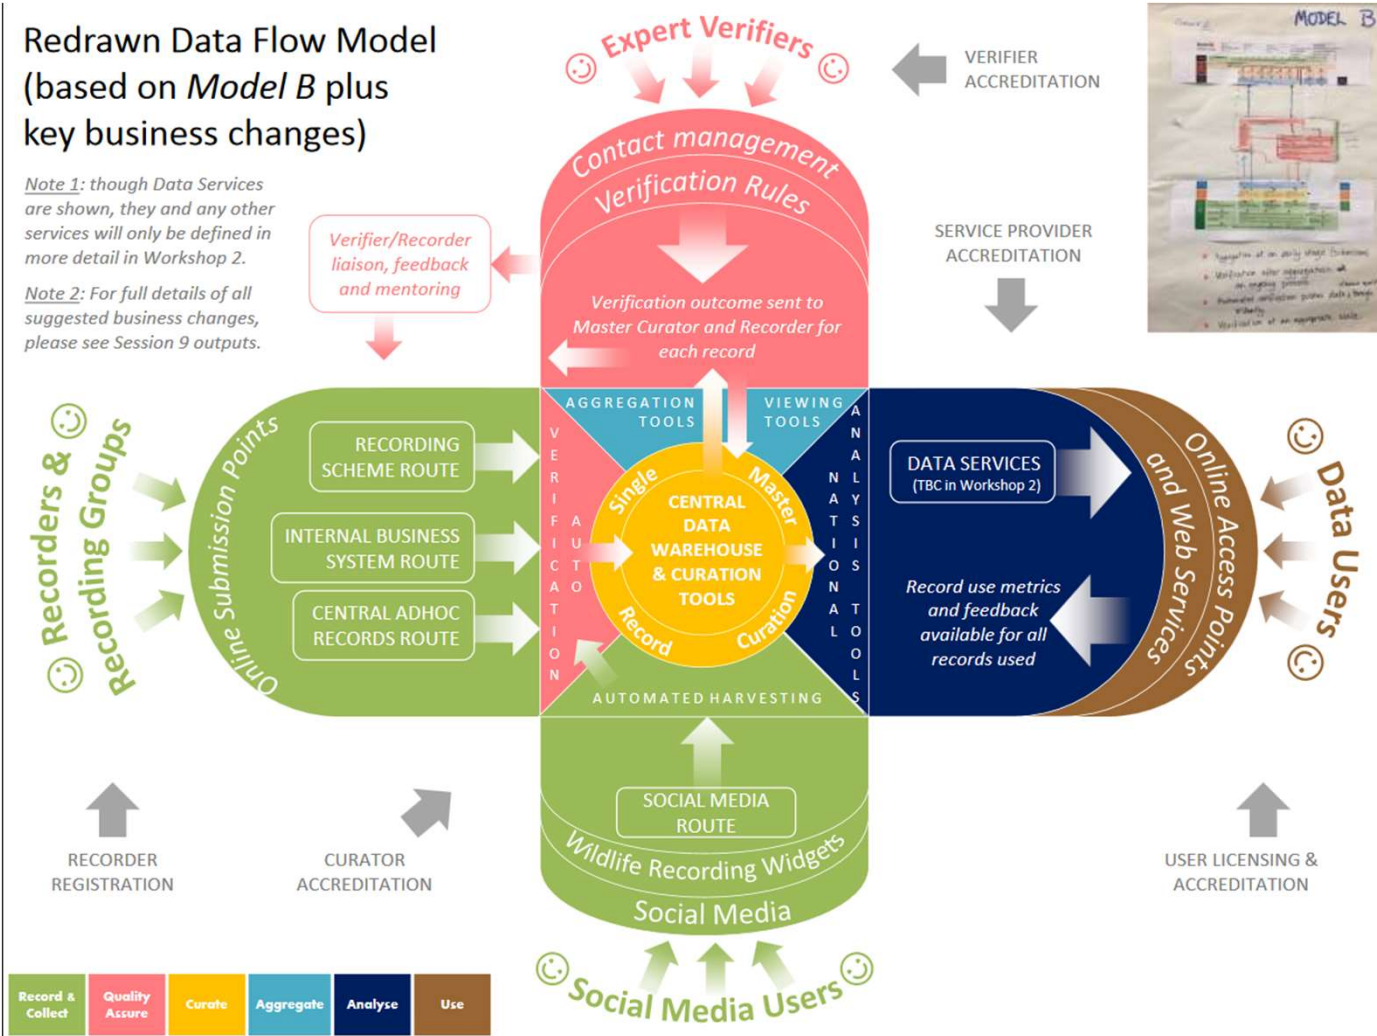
Redrawn Data Flow Model (based on *Model B* plus key business changes)

*Note 1: though Data Services are shown, they and any other services will only be defined in more detail in Workshop 2.*

*Note 2: For full details of all suggested business changes, please see Session 9 outputs.*

Expert Verifiers

VERIFIER ACCREDITATION

MODEL B

Contact management

Verification Rules

Verifier/Recorder liaison, feedback and mentoring

Verification outcome sent to Master Curator and Recorder for each record

SERVICE PROVIDER ACCREDITATION

Recorders & Recording Groups

Online Submission Points

RECORDING SCHEME ROUTE

INTERNAL BUSINESS SYSTEM ROUTE

CENTRAL ADHOC RECORDS ROUTE

AGGREGATION TOOLS

VIEWING TOOLS

VERIFICATION

AUTO

Single Master Record Curation

CENTRAL DATA WAREHOUSE & CURATION TOOLS

NATIONAL ANALYSIS TOOLS

AUTOMATED HARVESTING

DATA SERVICES (TBC in Workshop 2)

Record use metrics and feedback available for all records used

Online Access Points and Web Services

Data Users

SOCIAL MEDIA ROUTE

Wildlife Recording Widgets

Social Media

Social Media Users

RECORDER REGISTRATION

CURATOR ACCREDITATION

USER LICENSING & ACCREDITATION

| Record & Collect | Quality Assure | Curate | Aggregate | Analyse | Use |